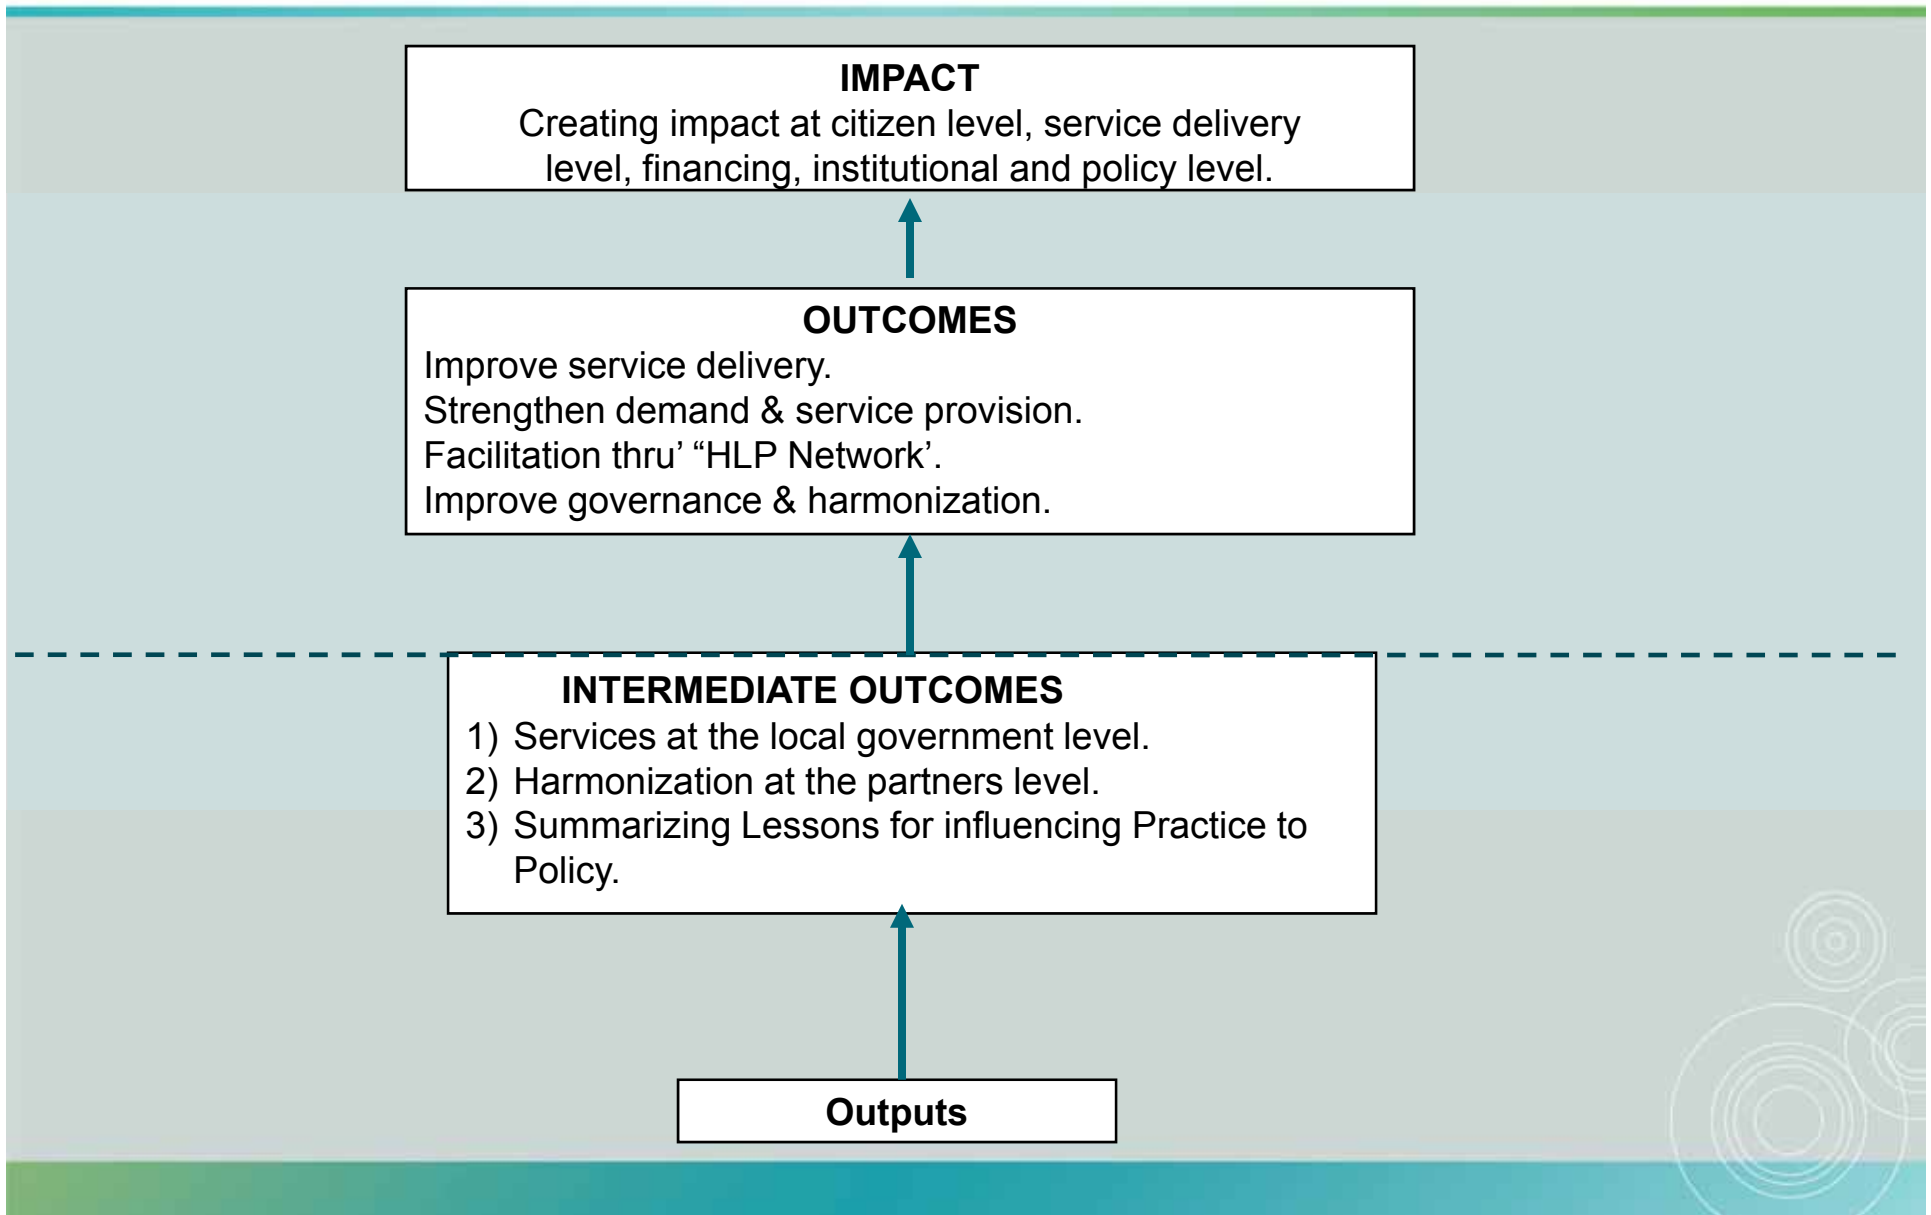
IMPACT
Creating impact at citizen level, service delivery level, financing, institutional and policy level.

OUTCOMES
Improve service delivery.
Strengthen demand & service provision.
Facilitation thru' "HLP Network'.
Improve governance & harmonization.

INTERMEDIATE OUTCOMES
1) Services at the local government level.
2) Harmonization at the partners level.
3) Summarizing Lessons for influencing Practice to Policy.

Outputs